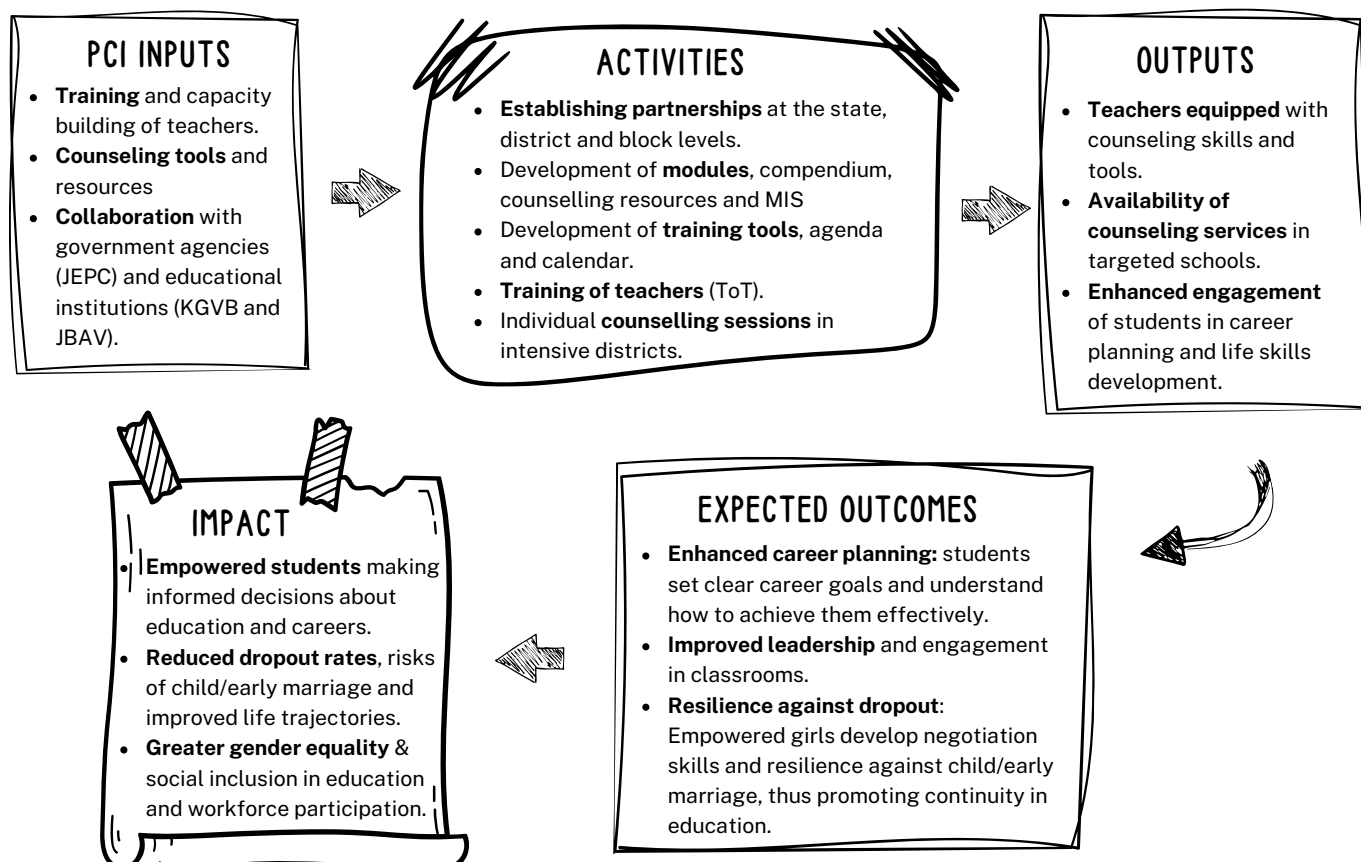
PCI INPUTS

- Training and capacity building of teachers.
- Counseling tools and resources
- Collaboration with government agencies (JEPC) and educational institutions (KGVB and JBAV).

ACTIVITIES

- Establishing partnerships at the state, district and block levels.
- Development of modules, compendium, counselling resources and MIS
- Development of training tools, agenda and calendar.
- Training of teachers (ToT).
- Individual counselling sessions in intensive districts.

OUTPUTS

- Teachers equipped with counseling skills and tools.
- Availability of counseling services in targeted schools.
- Enhanced engagement of students in career planning and life skills development.

EXPECTED OUTCOMES

- Enhanced career planning: students set clear career goals and understand how to achieve them effectively.
- Improved leadership and engagement in classrooms.
- Resilience against dropout: Empowered girls develop negotiation skills and resilience against child/early marriage, thus promoting continuity in education.

IMPACT

- Empowered students making informed decisions about education and careers.
- Reduced dropout rates, risks of child/early marriage and improved life trajectories.
- Greater gender equality & social inclusion in education and workforce participation.